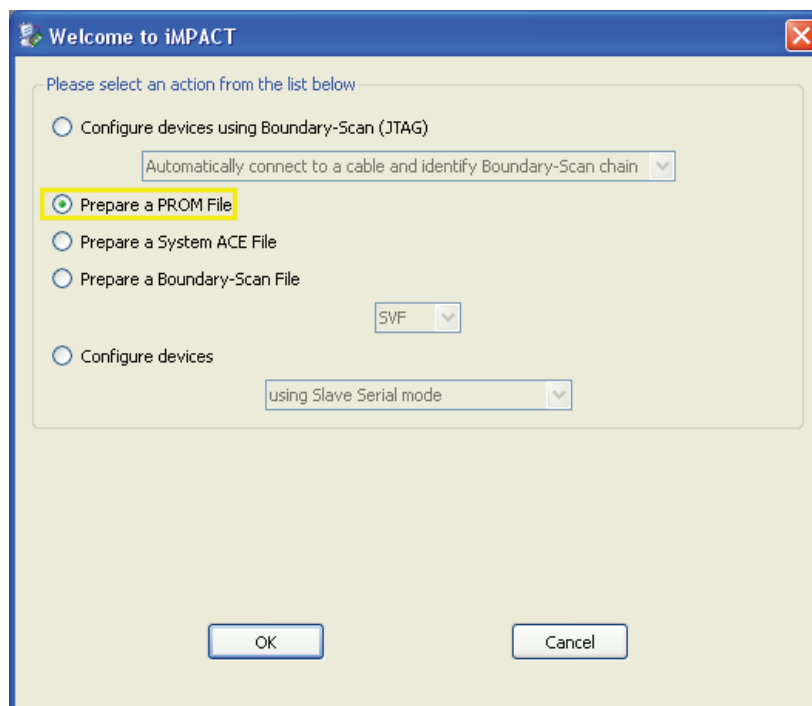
Welcome to iMPACT

Please select an action from the list below

Configure devices using Boundary-Scan (JTAG)

Automatically connect to a cable and identify Boundary-Scan chain

Prepare a PROM File

Prepare a System ACE File

Prepare a Boundary-Scan File

SVF

Configure devices

using Slave Serial mode

OK

Cancel